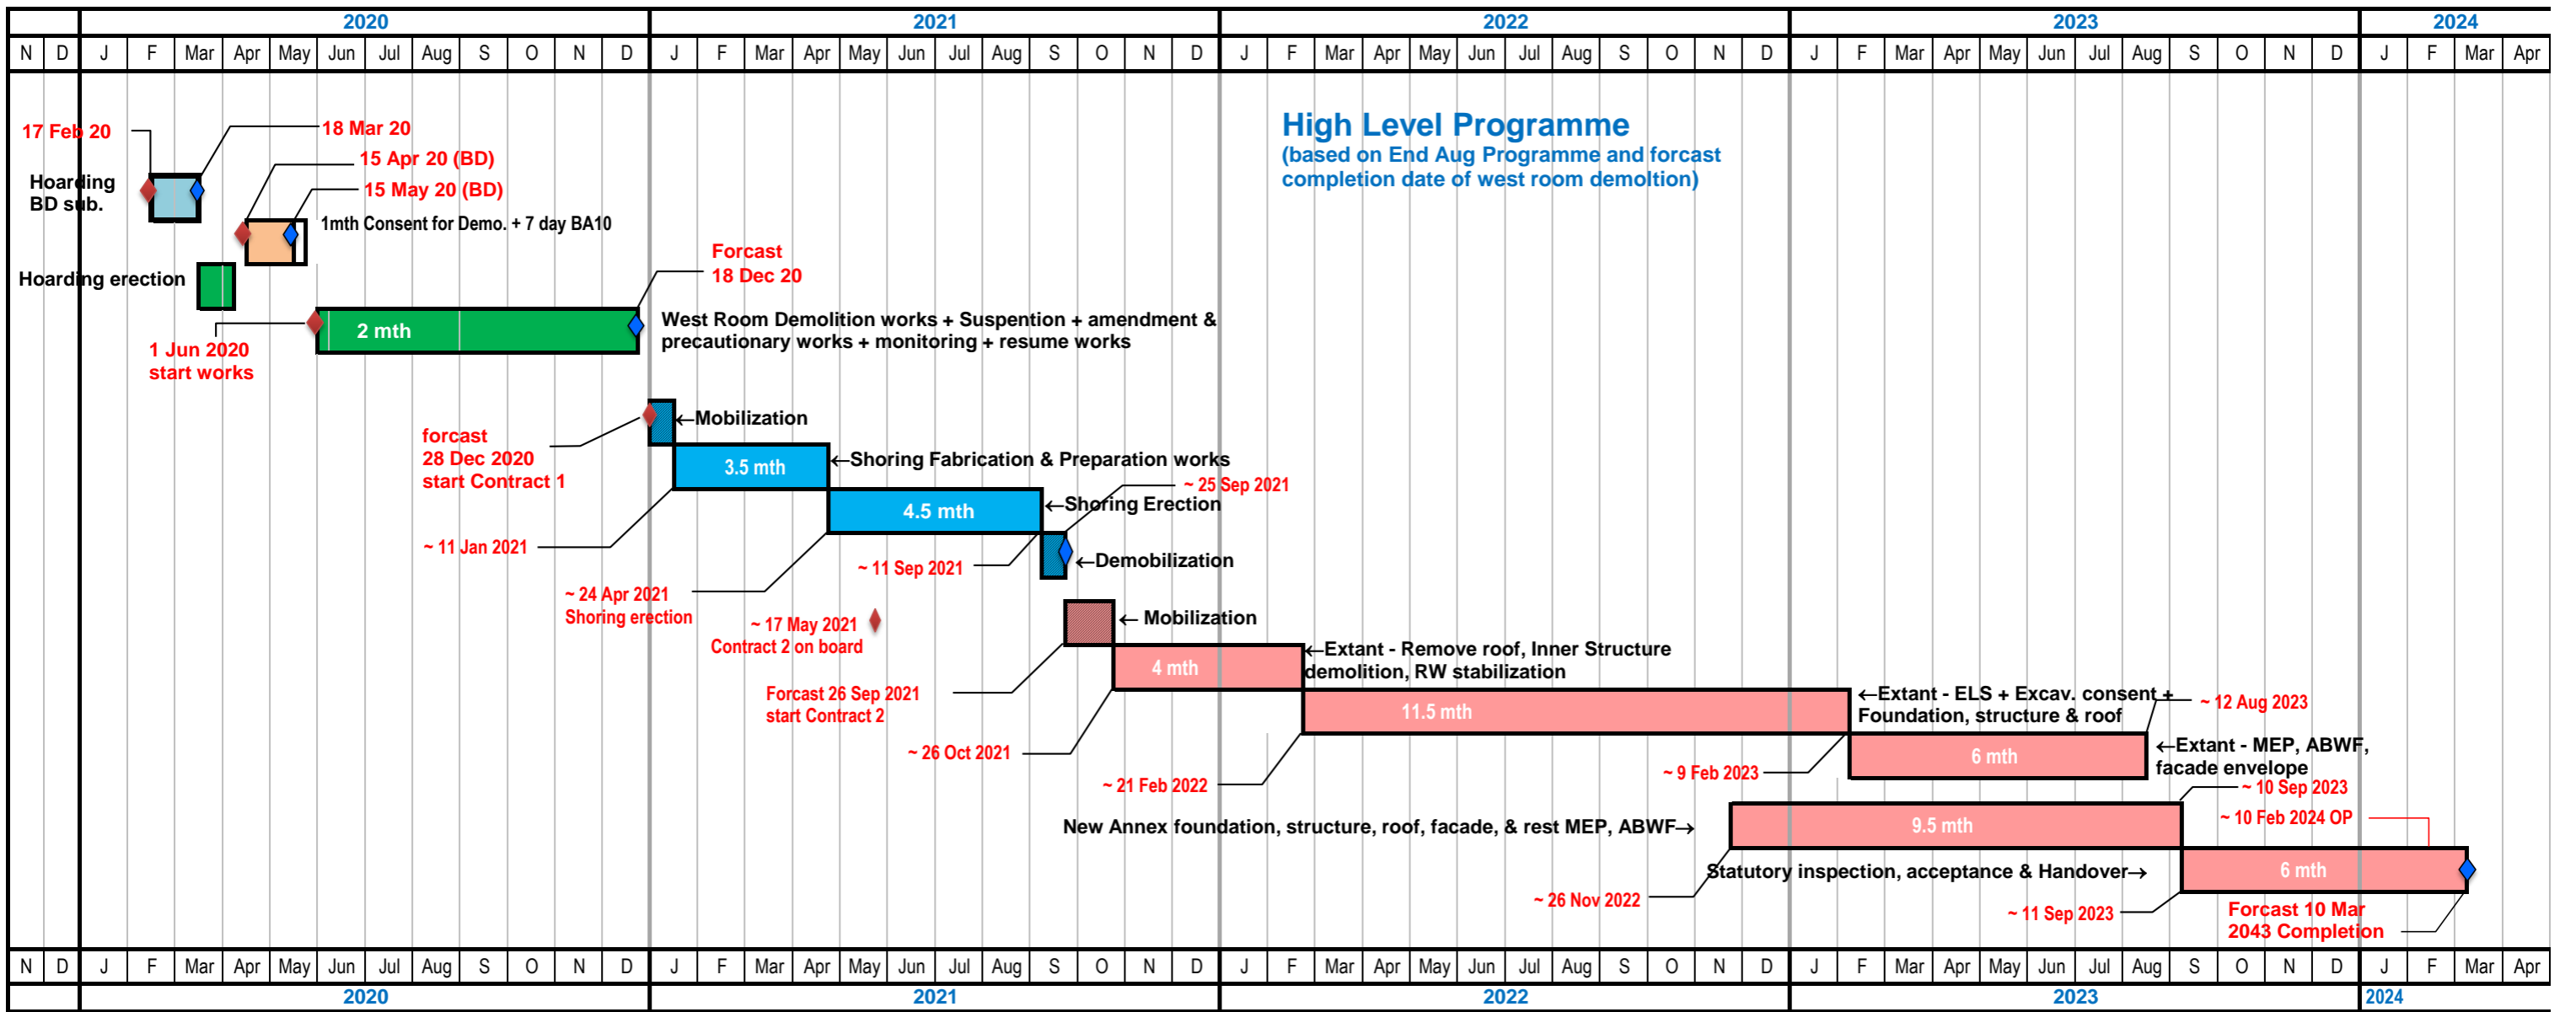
| | | 2020 | | | | | | | | | | | | 2021 | | | | | | | | | | | | 2022 | | | | | | | | | | | | 2023 | | | | | | | | | | | | 2024 | | | |
|---|---|---|---|---|---|---|---|---|---|---|---|---|---|---|---|---|---|---|---|---|---|---|---|---|---|---|---|---|---|---|---|---|---|---|---|---|---|---|---|---|---|---|---|---|---|---|---|---|---|---|---|---|---|
| N | D | J | F | Mar | Apr | May | Jun | Jul | Aug | S | O | N | D | J | F | Mar | Apr | May | Jun | Jul | Aug | S | O | N | D | J | F | Mar | Apr | May | Jun | Jul | Aug | S | O | N | D | J | F | Mar | Apr | May | Jun | Jul | Aug | S | O | N | D | J | F | Mar | Apr |

High Level Programme
(based on End Aug Programme and forcast completion date of west room demoltion)

17 Feb 20
18 Mar 20
15 Apr 20 (BD)
15 May 20 (BD)
Hoarding BD sub.
1mth Consent for Demo. + 7 day BA10
Forcast 18 Dec 20
Hoarding erection
2 mth
West Room Demolition works + Suspention + amendment & precautionary works + monitoring + resume works
1 Jun 2020 start works

←Mobilization
forcast 28 Dec 2020 start Contract 1
3.5 mth
←Shoring Fabrication & Preparation works
~ 25 Sep 2021
4.5 mth
←Shoring Erection
~ 11 Jan 2021
~ 11 Sep 2021
←Demobilization
~ 24 Apr 2021 Shoring erection
~ 17 May 2021 Contract 2 on board
← Mobilization
4 mth
←Extant - Remove roof, Inner Structure demolition, RW stabilization
Forcast 26 Sep 2021 start Contract 2
11.5 mth
←Extant - ELS + Excav. consent + Foundation, structure & roof
~ 12 Aug 2023
~ 26 Oct 2021
6 mth
←Extant - MEP, ABWF, facade envelope
~ 9 Feb 2023
~ 21 Feb 2022
~ 10 Sep 2023
~ 10 Feb 2024 OP
New Annex foundation, structure, roof, facade, & rest MEP, ABWF→
9.5 mth
Statutory inspection, acceptance & Handover→
6 mth
~ 26 Nov 2022
~ 11 Sep 2023
Forcast 10 Mar 2043 Completion

| N | D | J | F | Mar | Apr | May | Jun | Jul | Aug | S | O | N | D | J | F | Mar | Apr | May | Jun | Jul | Aug | S | O | N | D | J | F | Mar | Apr | May | Jun | Jul | Aug | S | O | N | D | J | F | Mar | Apr | May | Jun | Jul | Aug | S | O | N | D | J | F | Mar | Apr |
|---|---|---|---|---|---|---|---|---|---|---|---|---|---|---|---|---|---|---|---|---|---|---|---|---|---|---|---|---|---|---|---|---|---|---|---|---|---|---|---|---|---|---|---|---|---|---|---|---|---|---|---|---|---|
| | | 2020 | | | | | | | | | | | | 2021 | | | | | | | | | | | | 2022 | | | | | | | | | | | | 2023 | | | | | | | | | | | | 2024 | | | |